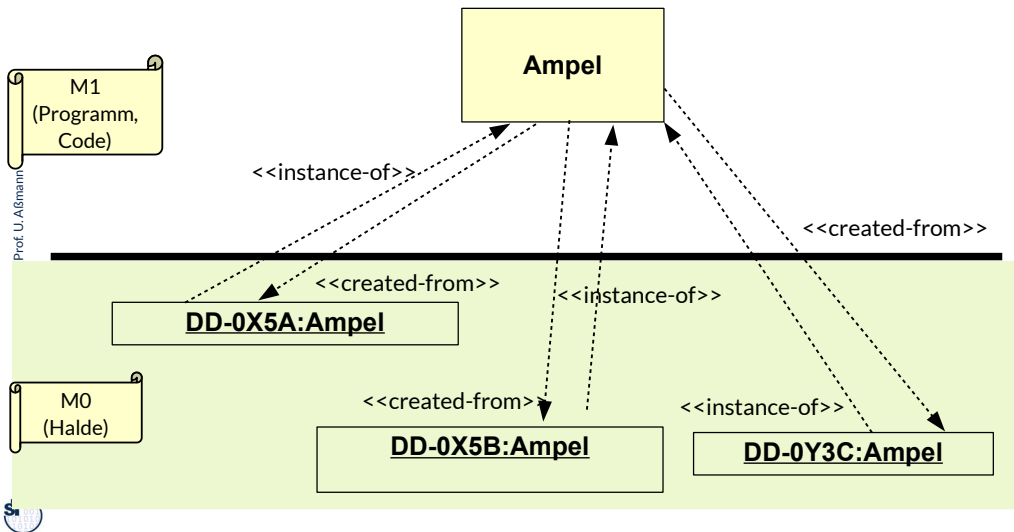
M1
(Programm, Code)

Prof. U. Aßmann

Ampel

<<instance-of>>

<<created-from>>

<<created-from>>

<<instance-of>>

DD-0X5A:Ampel

M0
(Halde)

<<created-from>>

<<instance-of>>

DD-0X5B:Ampel

DD-0Y3C:Ampel